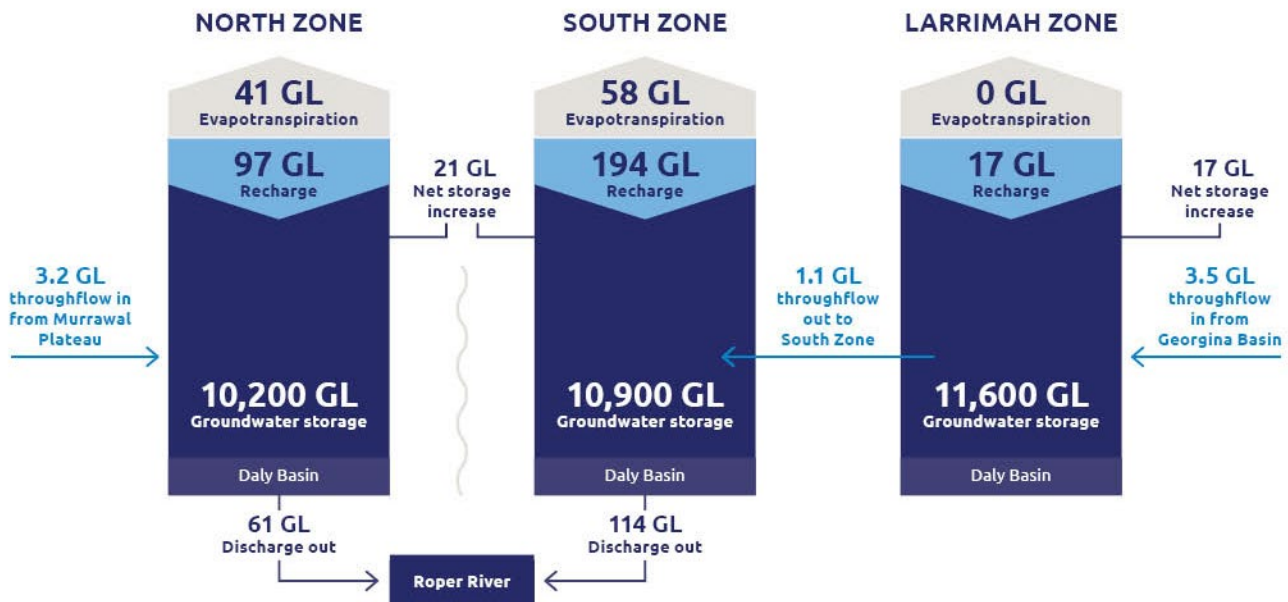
NORTH ZONE

41 GL
Evapotranspiration

97 GL
Recharge

21 GL
Net storage increase

3.2 GL
throughflow in from Murrawal Plateau

10,200 GL
Groundwater storage

Daly Basin

61 GL
Discharge out

SOUTH ZONE

58 GL
Evapotranspiration

194 GL
Recharge

10,900 GL
Groundwater storage

Daly Basin

114 GL
Discharge out

Roper River

LARRIMAH ZONE

0 GL
Evapotranspiration

17 GL
Recharge

17 GL
Net storage increase

1.1 GL
throughflow out to South Zone

3.5 GL
throughflow in from Georgina Basin

11,600 GL
Groundwater storage

Daly Basin